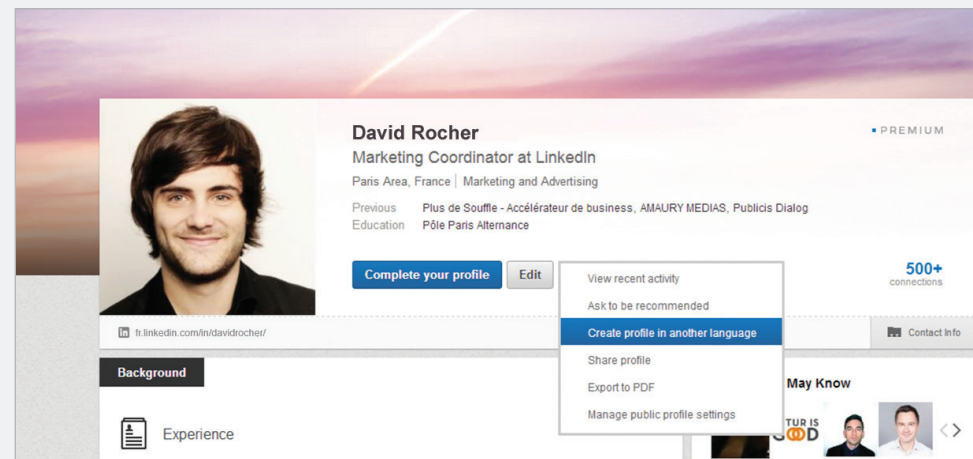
David Rocher

Marketing Coordinator at LinkedIn

Paris Area, France | Marketing and Advertising

Previous Plus de Souffle - Accélérateur de business, AMAURY MEDIAS, Publicis Dialog

Education Pôle Paris Alternance

PREMIUM

Complete your profile

Edit

View recent activity

Ask to be recommended

Create profile in another language

Share profile

Export to PDF

Manage public profile settings

500+ connections

fr.linkedin.com/in/davidrocher/

Contact Info

Background

Experience

May Know

TUR IS GOOD